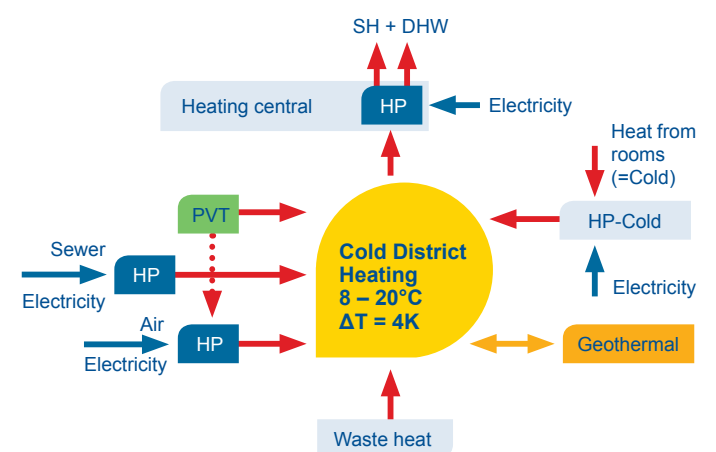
SH + DHW

Heating central

HP

Electricity

Heat from rooms (=Cold)

PVT

HP-Cold

Sewer

HP

Electricity

Cold District Heating
8 – 20°C
$\Delta T$ = 4K

Electricity

Air

HP

Electricity

Geothermal

Waste heat